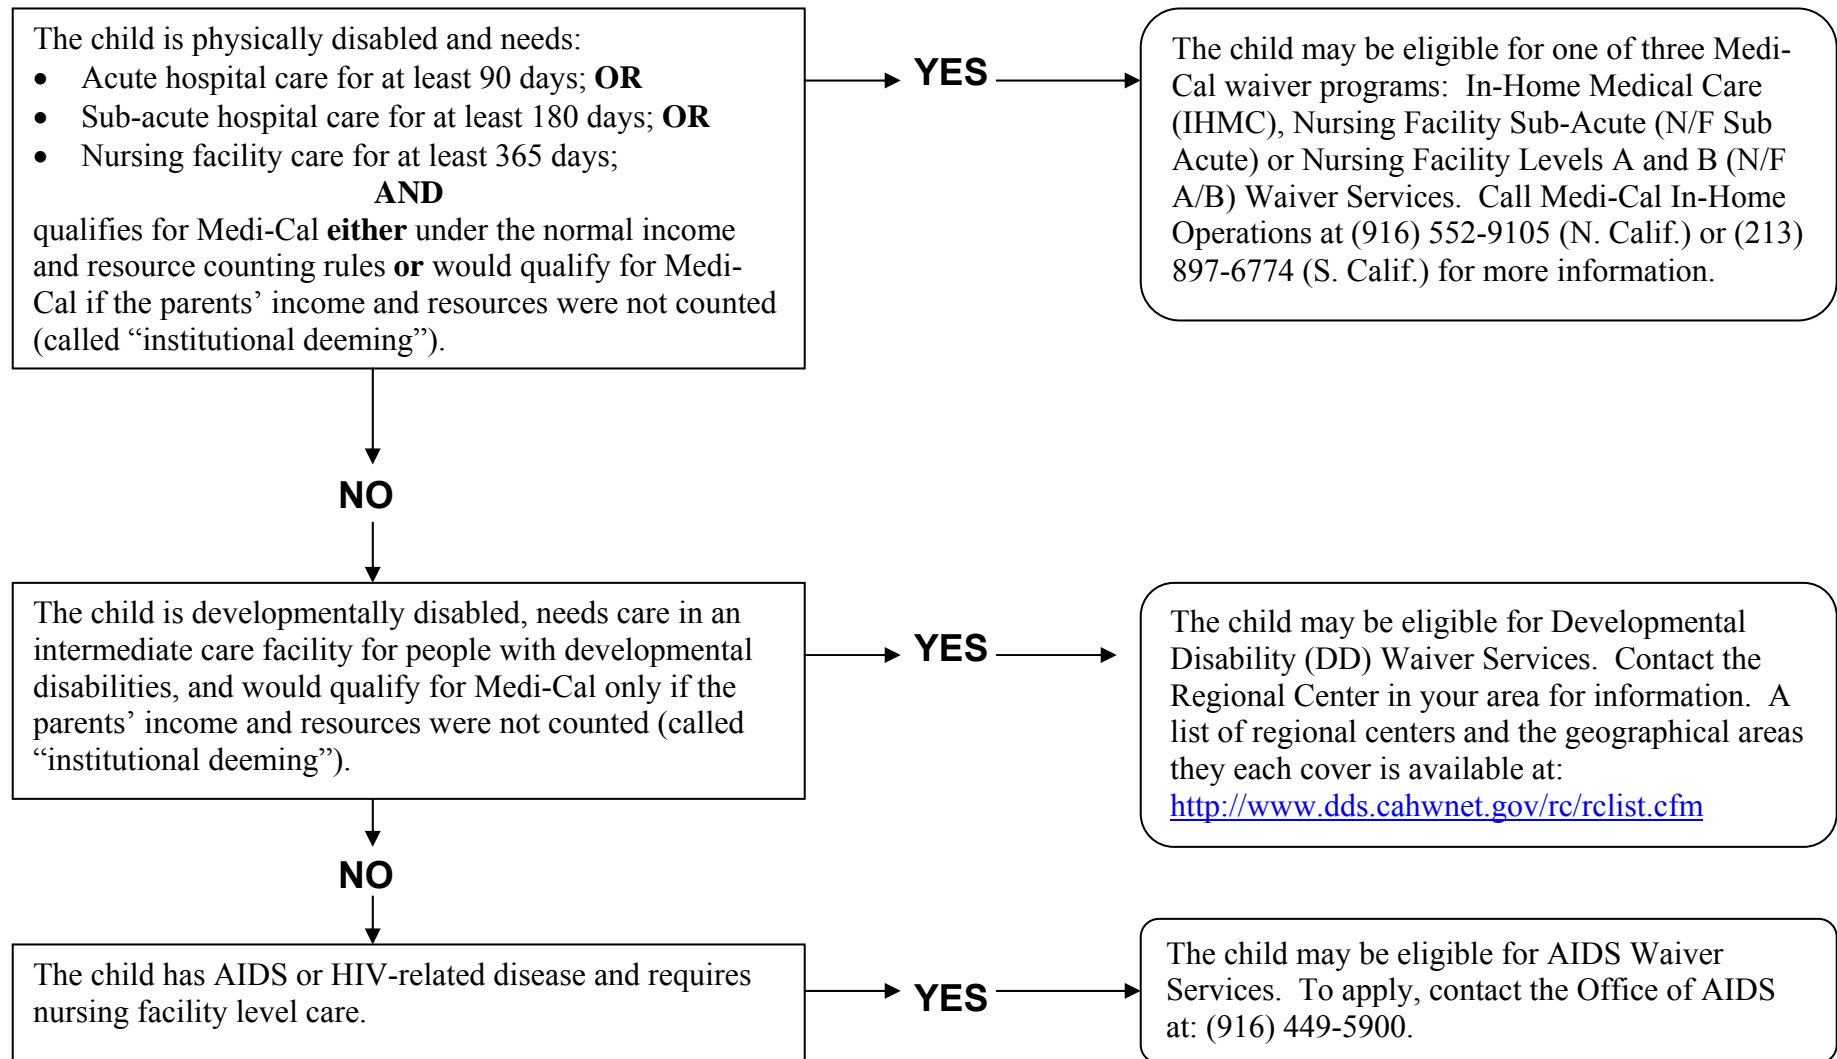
The child is physically disabled and needs:
- Acute hospital care for at least 90 days; **OR**
- Sub-acute hospital care for at least 180 days; **OR**
- Nursing facility care for at least 365 days;

**AND**

qualifies for Medi-Cal **either** under the normal income and resource counting rules **or** would qualify for Medi-Cal if the parents' income and resources were not counted (called "institutional deeming").

YES

The child may be eligible for one of three Medi-Cal waiver programs: In-Home Medical Care (IHMC), Nursing Facility Sub-Acute (N/F Sub Acute) or Nursing Facility Levels A and B (N/F A/B) Waiver Services. Call Medi-Cal In-Home Operations at (916) 552-9105 (N. Calif.) or (213) 897-6774 (S. Calif.) for more information.

NO

The child is developmentally disabled, needs care in an intermediate care facility for people with developmental disabilities, and would qualify for Medi-Cal only if the parents' income and resources were not counted (called "institutional deeming").

YES

The child may be eligible for Developmental Disability (DD) Waiver Services. Contact the Regional Center in your area for information. A list of regional centers and the geographical areas they each cover is available at: http://www.dds.cahwnet.gov/rc/rclist.cfm

NO

The child has AIDS or HIV-related disease and requires nursing facility level care.

YES

The child may be eligible for AIDS Waiver Services. To apply, contact the Office of AIDS at: (916) 449-5900.